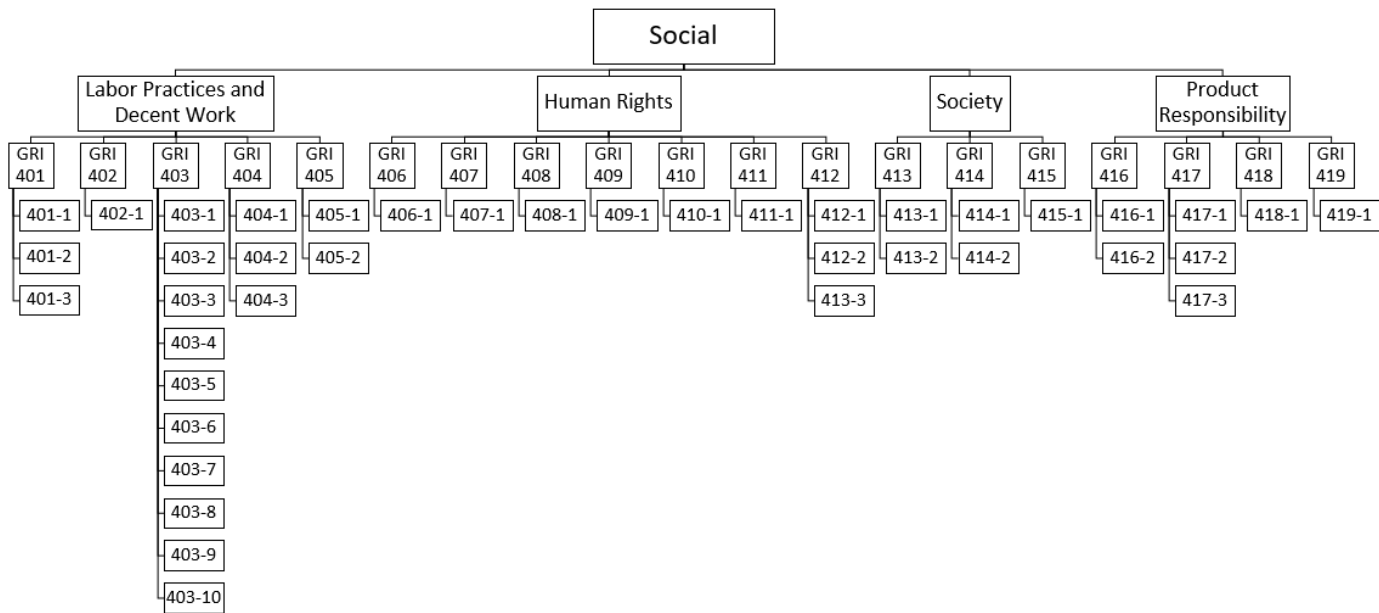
Social

Labor Practices and Decent Work

GRI 401
401-1
401-2
401-3

GRI 402
402-1

GRI 403
403-1
403-2
403-3
403-4
403-5
403-6
403-7
403-8
403-9
403-10

GRI 404
404-1
404-2
404-3

GRI 405
405-1
405-2

Human Rights

GRI 406
406-1

GRI 407
407-1

GRI 408
408-1

GRI 409
409-1

GRI 410
410-1

GRI 411
411-1

GRI 412
412-1
412-2
413-3

Society

GRI 413
413-1
413-2

GRI 414
414-1
414-2

GRI 415
415-1

Product Responsibility

GRI 416
416-1
416-2

GRI 417
417-1
417-2
417-3

GRI 418
418-1

GRI 419
419-1